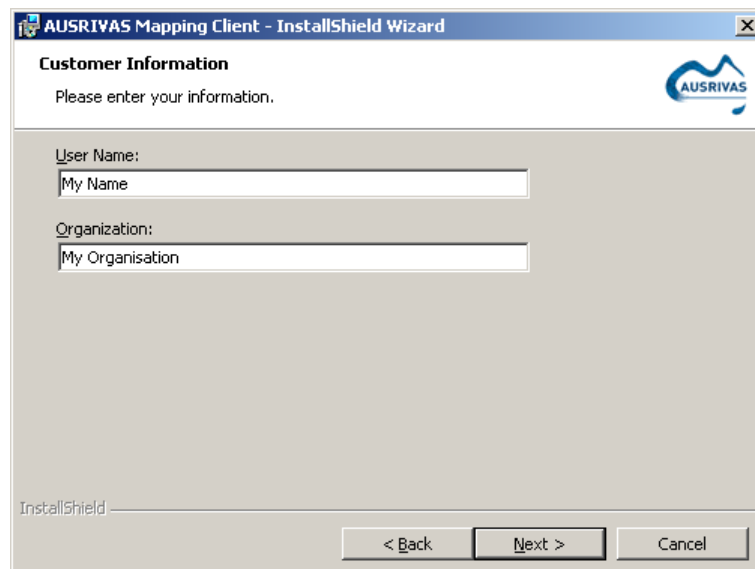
AUSRIVAS Mapping Client - InstallShield Wizard

Customer Information

Please enter your information.

AUSRIVAS

User Name:

My Name

Organization:

My Organisation

InstallShield

< Back

Next >

Cancel